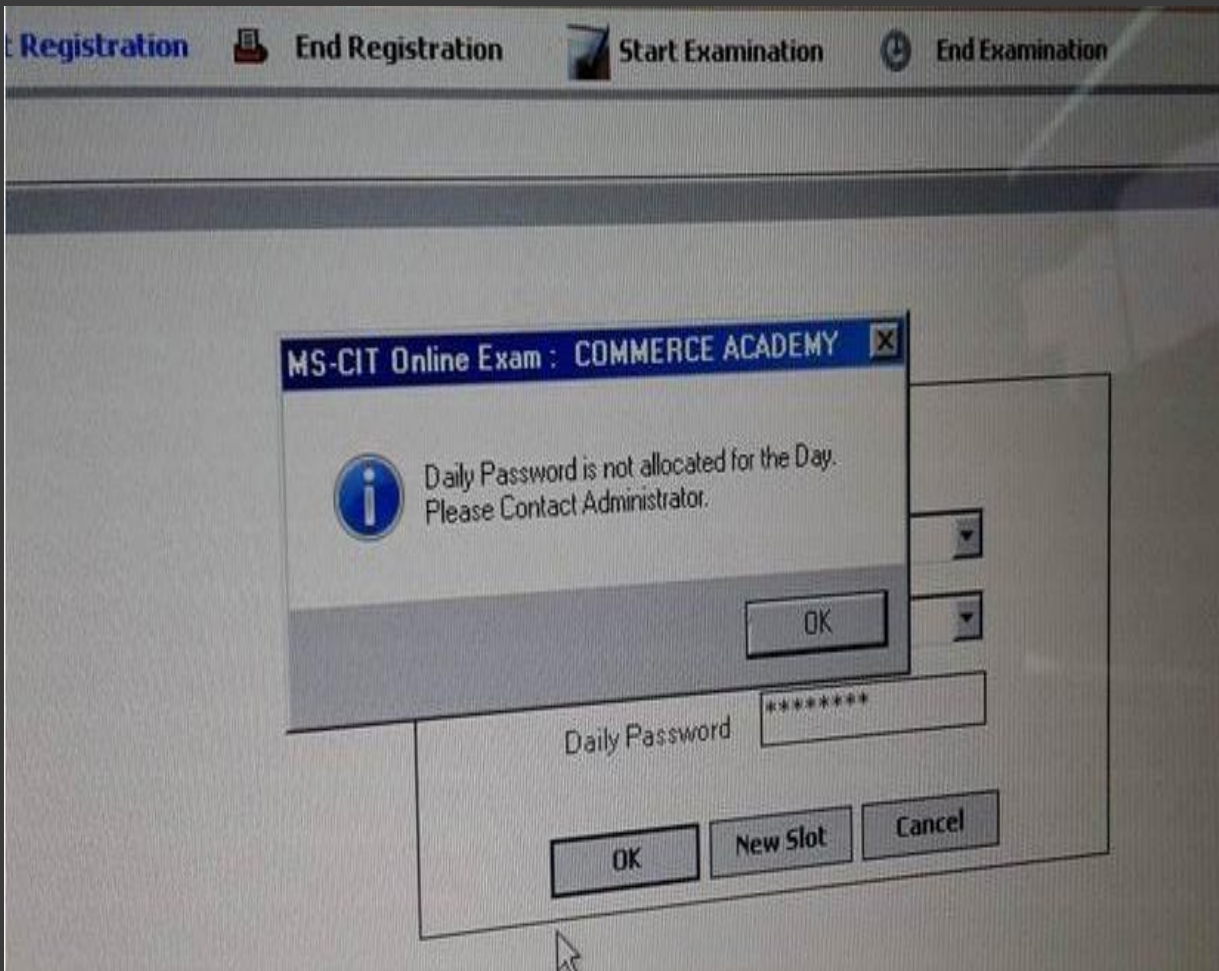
t Registration End Registration Start Examination End Examination

MS-CIT Online Exam : COMMERCE ACADEMY

Daily Password is not allocated for the Day.
Please Contact Administrator.

OK

Daily Password ********

OK New Slot Cancel